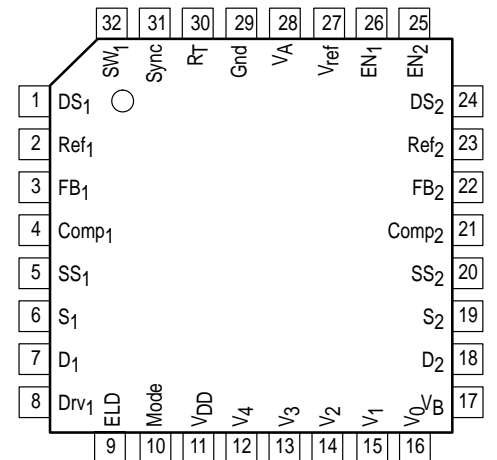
32 31 30 29 28 27 26 25

$SW_1$ Sync $R_T$ Gnd $V_A$ $V_{ref}$ $EN_1$ $EN_2$

1 $DS_1$
2 $Ref_1$
3 $FB_1$
4 $Comp_1$
5 $SS_1$
6 $S_1$
7 $D_1$
8 $Drv_1$

$DS_2$ 24
$Ref_2$ 23
$FB_2$ 22
$Comp_2$ 21
$SS_2$ 20
$S_2$ 19
$D_2$ 18
$V_B$ 17

ELD Mode $V_{DD}$ $V_4$ $V_3$ $V_2$ $V_1$ $V_0$

9 10 11 12 13 14 15 16